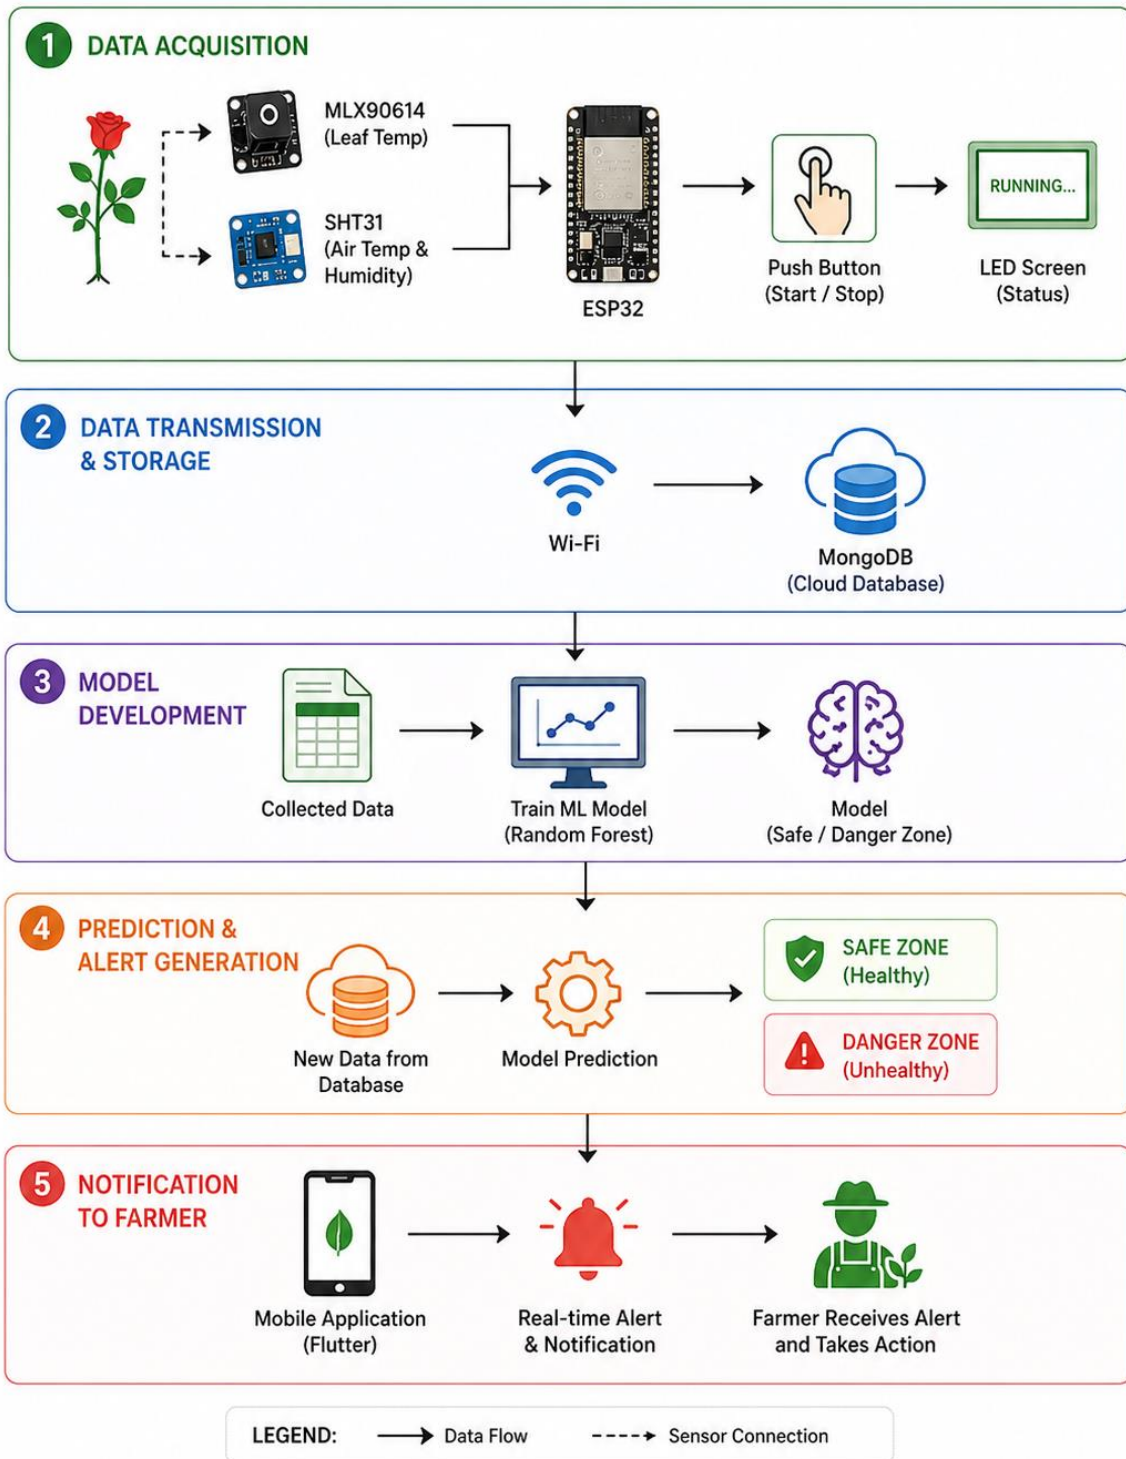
1 DATA ACQUISITION

MLX90614 (Leaf Temp)

SHT31 (Air Temp & Humidity)

ESP32

Push Button (Start / Stop)

RUNNING...

LED Screen (Status)

2 DATA TRANSMISSION & STORAGE

Wi-Fi

MongoDB (Cloud Database)

3 MODEL DEVELOPMENT

Collected Data

Train ML Model (Random Forest)

Model (Safe / Danger Zone)

4 PREDICTION & ALERT GENERATION

New Data from Database

Model Prediction

SAFE ZONE (Healthy)

DANGER ZONE (Unhealthy)

5 NOTIFICATION TO FARMER

Mobile Application (Flutter)

Real-time Alert & Notification

Farmer Receives Alert and Takes Action

LEGEND: Data Flow Sensor Connection